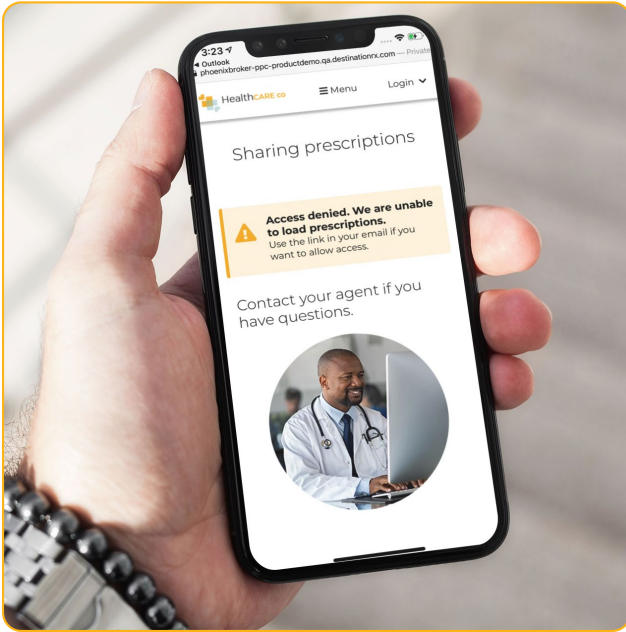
3:23
◀ Outlook
phoenixbroker-ppc-productdemo.qa.destinationrx.com — Private

HealthCARE co
Menu
Login

Sharing prescriptions

Access denied. We are unable to load prescriptions.
Use the link in your email if you want to allow access.

Contact your agent if you have questions.